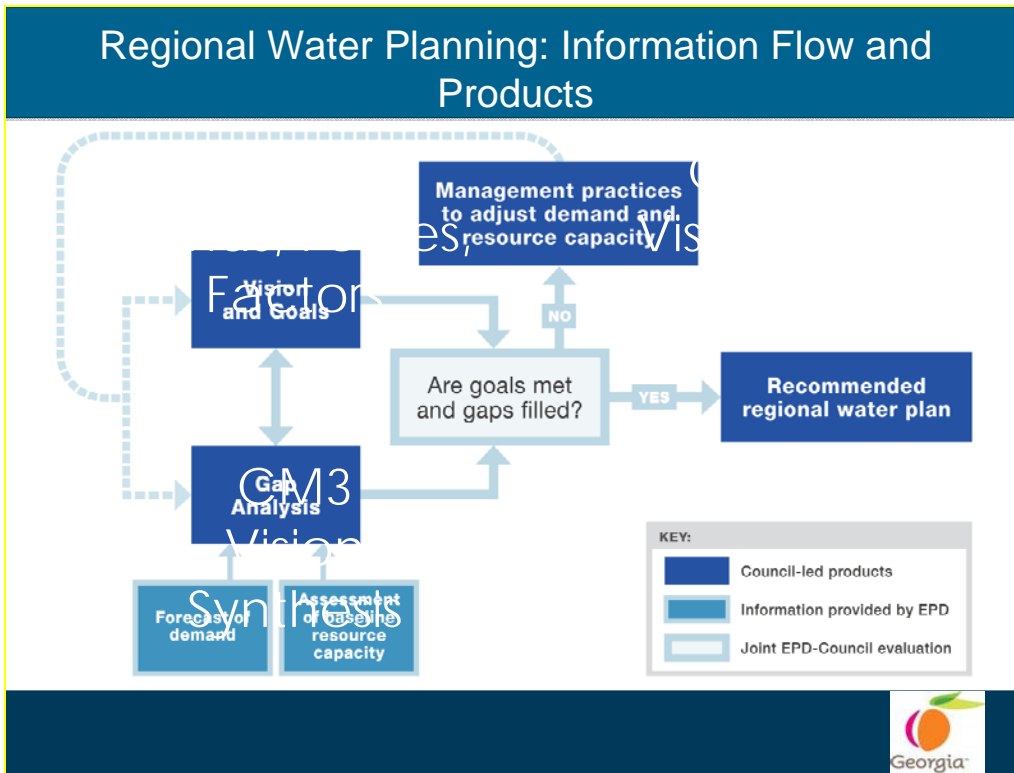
Regional Water Planning: Information Flow and Products

Management practices to adjust demand and resource capacity

Vision and Goals

Factors

Are goals met and gaps filled?

NO

YES

Recommended regional water plan

Gap Analysis

CM3

Vision

Forecast of demand

Assessment of baseline resource capacity

Synthesis

KEY:

Council-led products

Information provided by EPD

Joint EPD-Council evaluation

Georgia